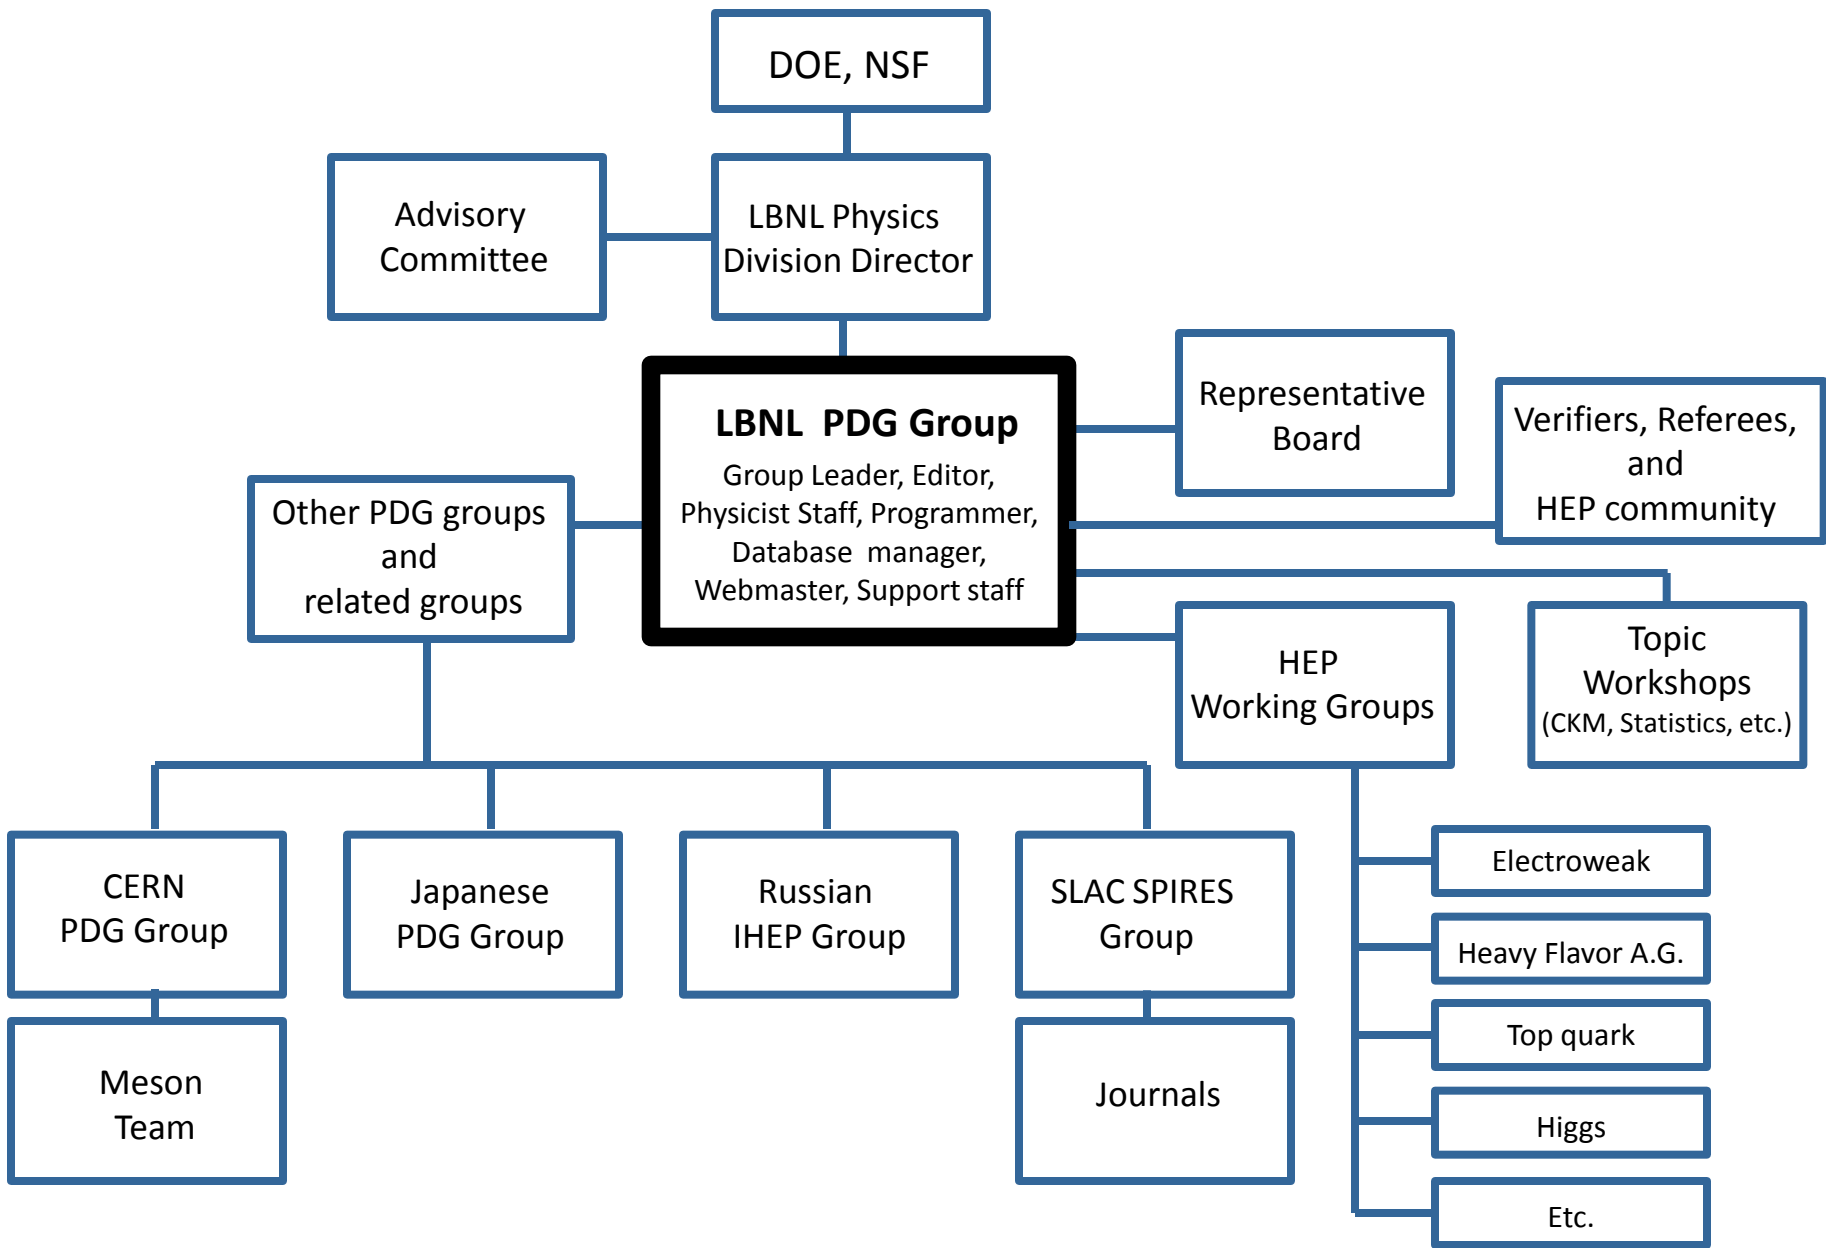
DOE, NSF

Advisory Committee

LBNL Physics Division Director

LBNL PDG Group
Group Leader, Editor, Physicist Staff, Programmer, Database manager, Webmaster, Support staff

Representative Board

Verifiers, Referees, and HEP community

Other PDG groups and related groups

HEP Working Groups

Topic Workshops (CKM, Statistics, etc.)

CERN PDG Group

Japanese PDG Group

Russian IHEP Group

SLAC SPIRES Group

Meson Team

Journals

Electroweak

Heavy Flavor A.G.

Top quark

Higgs

Etc.